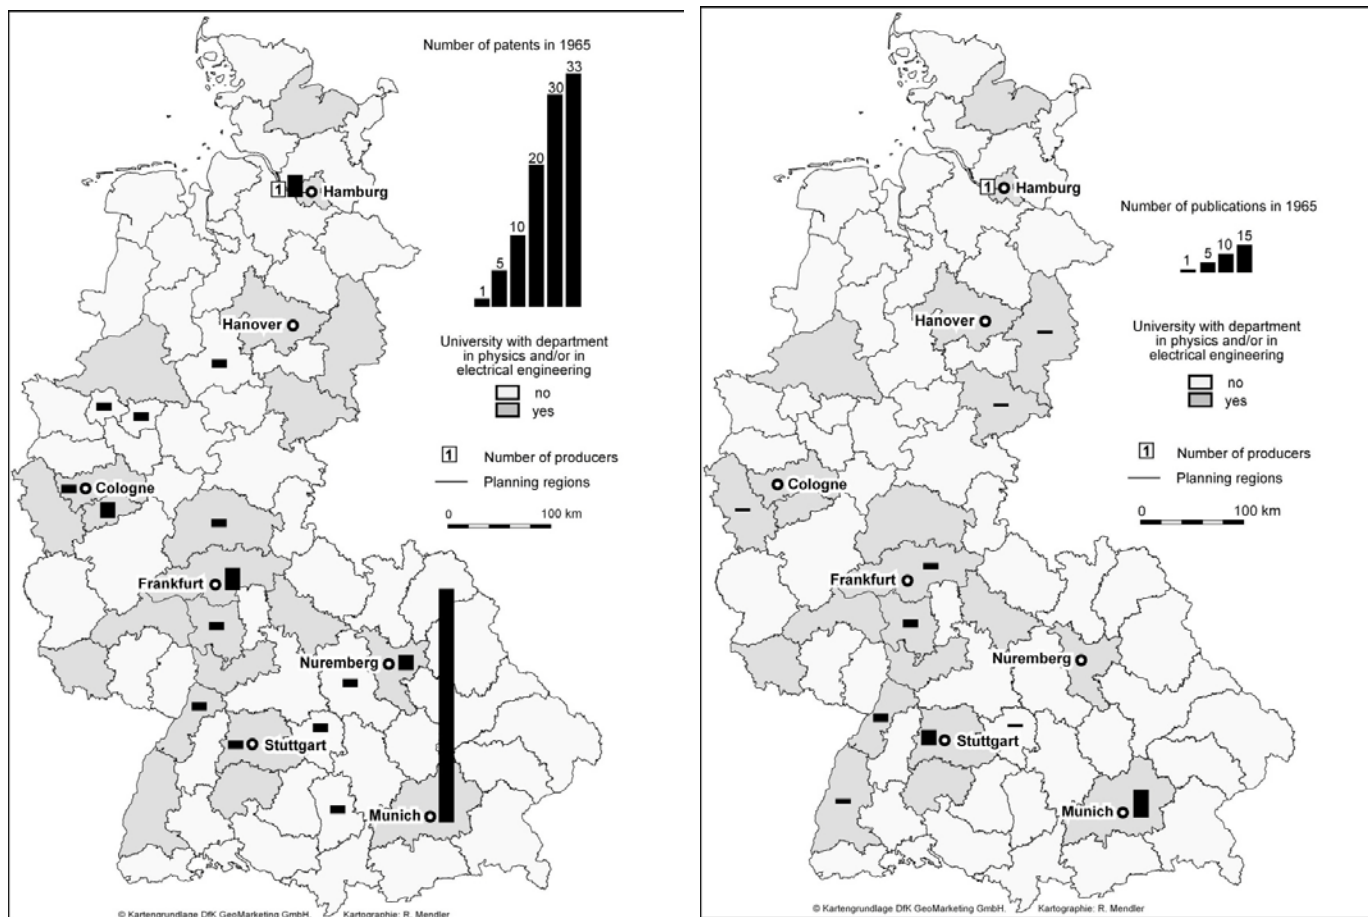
Number of patents in 1965

33
30
20
10
5
1

1 Hamburg

Hanover

University with department in physics and/or in electrical engineering

no
yes

1 Number of producers
Planning regions

0 100 km

Cologne

Frankfurt

Nuremberg

Stuttgart

Munich

© Kartengrundlage DfK GeoMarketing GmbH. Kartographie: R. Mendler

1 Hamburg

Number of publications in 1965

1 5 10 15

Hanover

University with department in physics and/or in electrical engineering

no
yes

1 Number of producers
Planning regions

0 100 km

Cologne

Frankfurt

Nuremberg

Stuttgart

Munich

© Kartengrundlage DfK GeoMarketing GmbH. Kartographie: R. Mendler